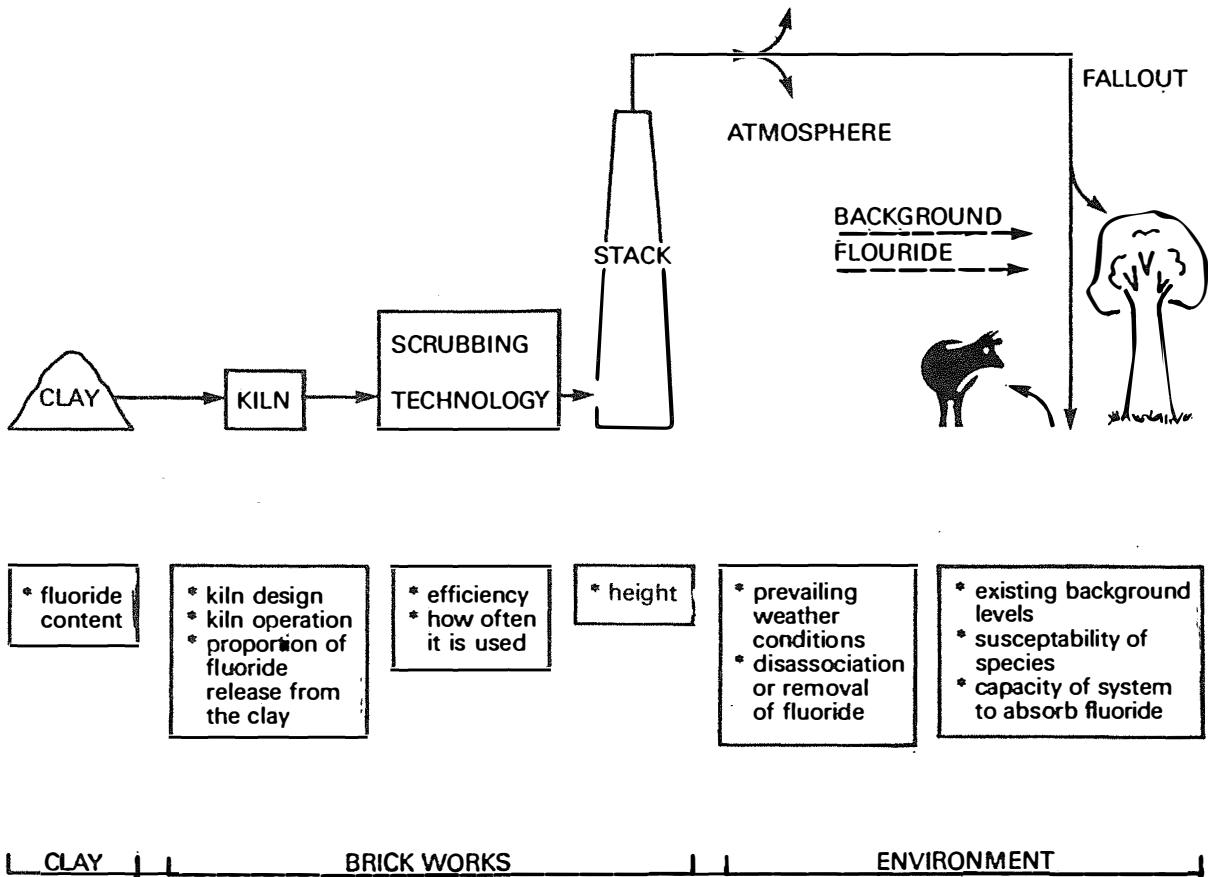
FALLOUT

ATMOSPHERE

BACKGROUND
FLOURIDE

STACK

SCRUBBING
TECHNOLOGY

CLAY

KILN

* fluoride content

* kiln design
* kiln operation
* proportion of fluoride release from the clay

* efficiency
* how often it is used

* height

* prevailing weather conditions
* disassociation or removal of fluoride

* existing background levels
* susceptability of species
* capacity of system to absorb fluoride

CLAY

BRICK WORKS

ENVIRONMENT